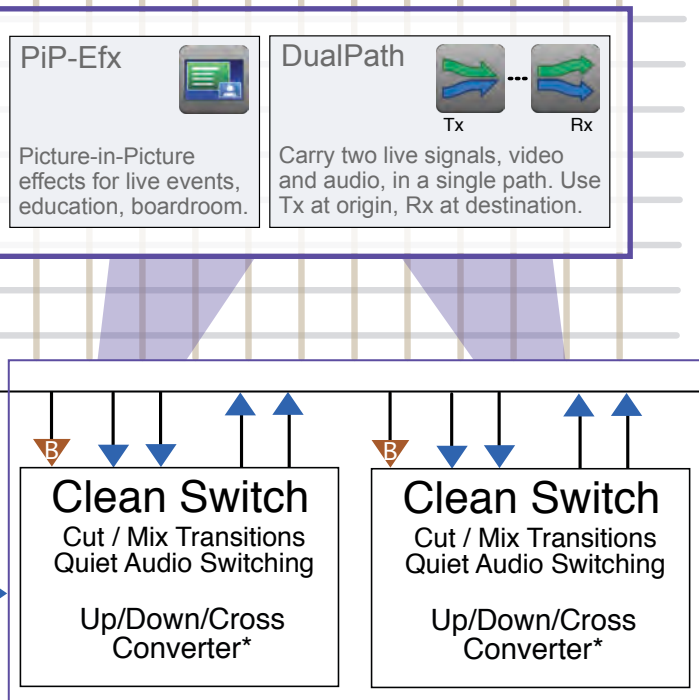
PiP-Efx

Picture-in-Picture effects for live events, education, boardroom.

DualPath

Tx

Rx

Carry two live signals, video and audio, in a single path. Use Tx at origin, Rx at destination.

B

Clean Switch
Cut / Mix Transitions
Quiet Audio Switching

Up/Down/Cross
Converter*

B

Clean Switch
Cut / Mix Transitions
Quiet Audio Switching

Up/Down/Cross
Converter*